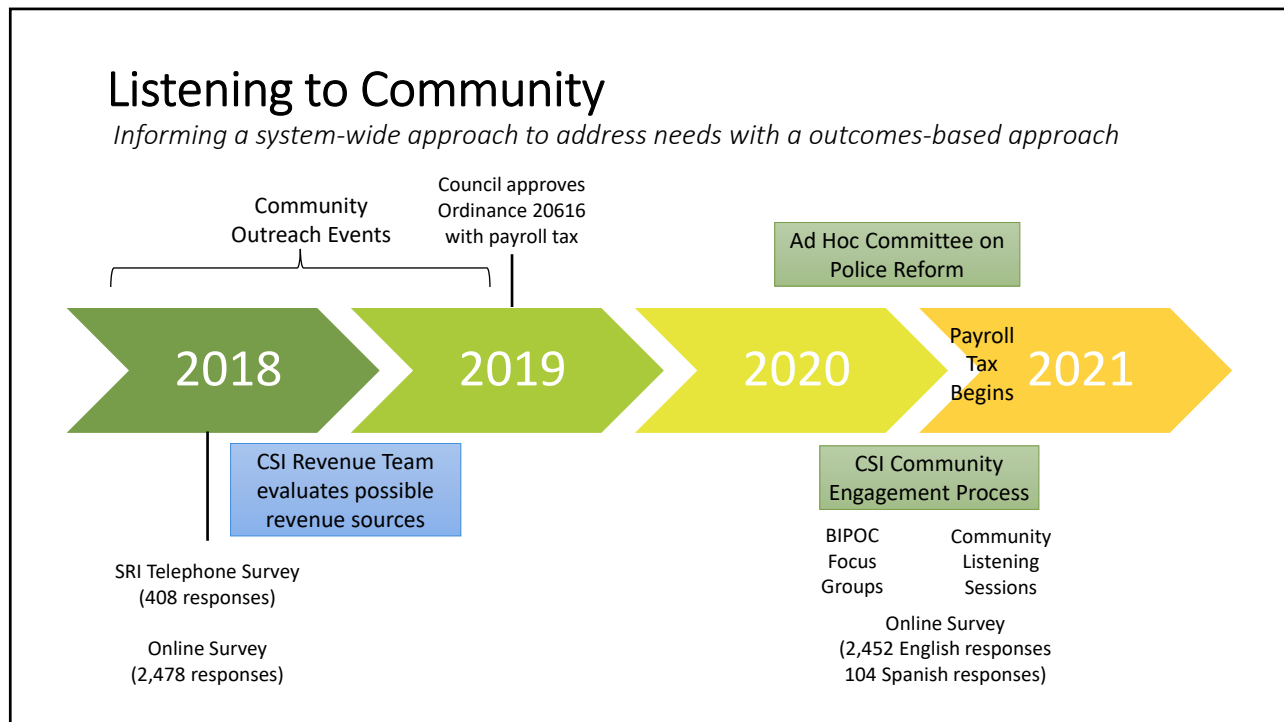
Listening to Community

*Informing a system-wide approach to address needs with a outcomes-based approach*

Community Outreach Events

Council approves Ordinance 20616 with payroll tax

Ad Hoc Committee on Police Reform

2018

2019

2020

Payroll Tax Begins

2021

CSI Revenue Team evaluates possible revenue sources

CSI Community Engagement Process

SRI Telephone Survey (408 responses)

Online Survey (2,478 responses)

BIPOC Focus Groups

Community Listening Sessions

Online Survey (2,452 English responses 104 Spanish responses)